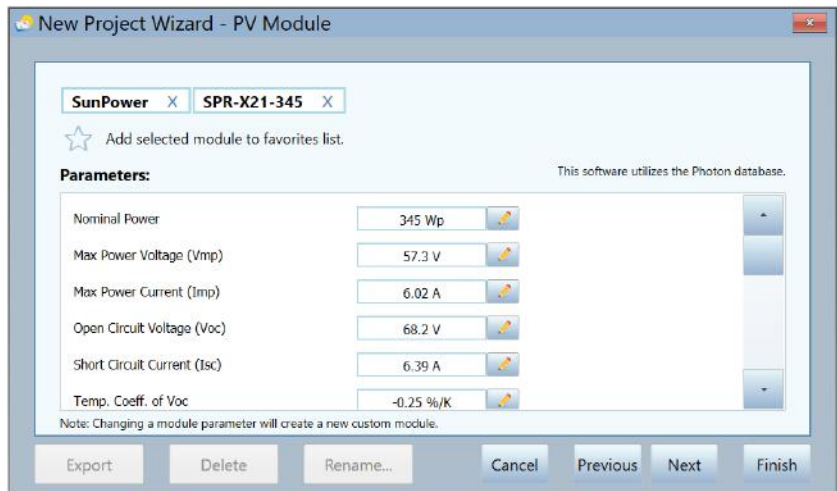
New Project Wizard - PV Module

SunPower X SPR-X21-345 X

Add selected module to favorites list.

Parameters:

This software utilizes the Photon database.

| | |
|---|---|
| Nominal Power | 345 Wp |
| Max Power Voltage (Vmp) | 57.3 V |
| Max Power Current (Imp) | 6.02 A |
| Open Circuit Voltage (Voc) | 68.2 V |
| Short Circuit Current (Isc) | 6.39 A |
| Temp. Coeff. of Voc | -0.25 %/K |

Note: Changing a module parameter will create a new custom module.

Export Delete Rename... Cancel Previous Next Finish